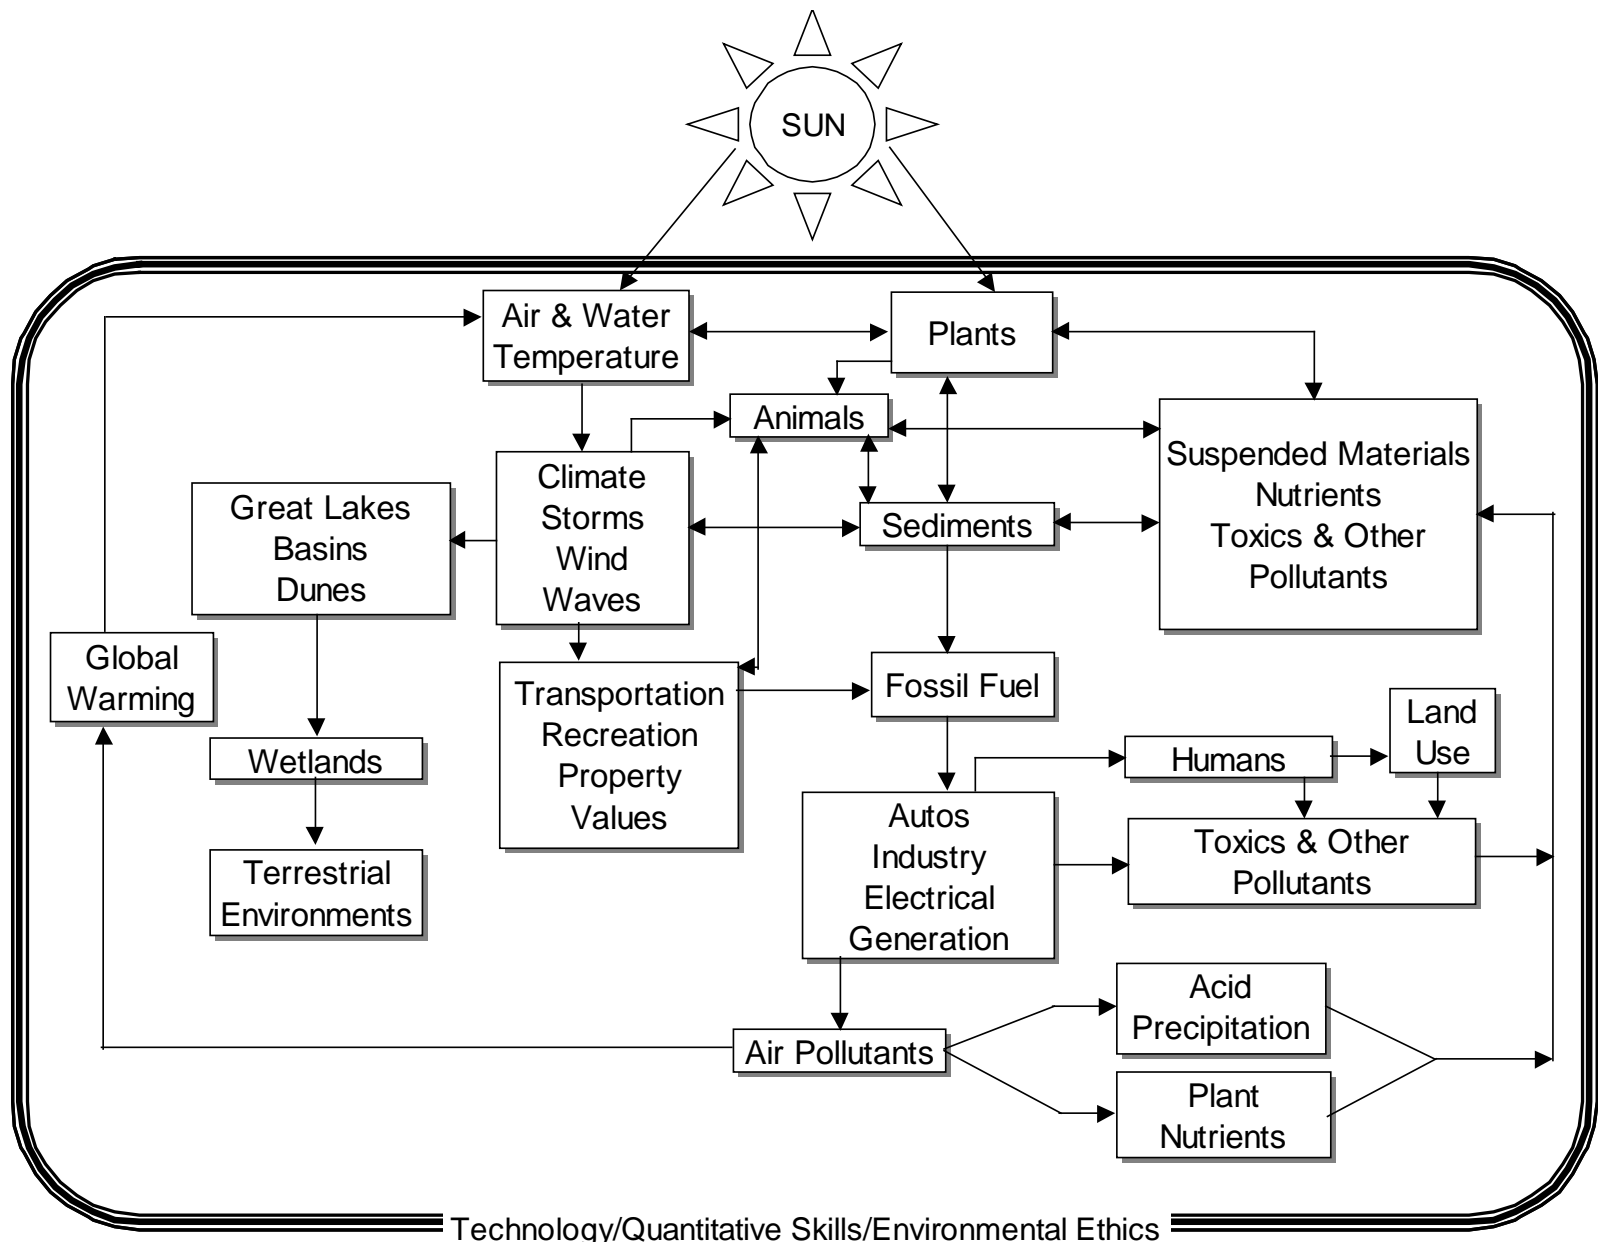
SUN

Air & Water Temperature

Plants

Animals

Suspended Materials
Nutrients
Toxics & Other Pollutants

Climate
Storms
Wind
Waves

Great Lakes
Basins
Dunes

Sediments

Global Warming

Transportation
Recreation
Property Values

Fossil Fuel

Wetlands

Land Use

Humans

Autos
Industry
Electrical Generation

Toxics & Other Pollutants

Terrestrial Environments

Acid Precipitation

Air Pollutants

Plant Nutrients

Technology/Quantitative Skills/Environmental Ethics